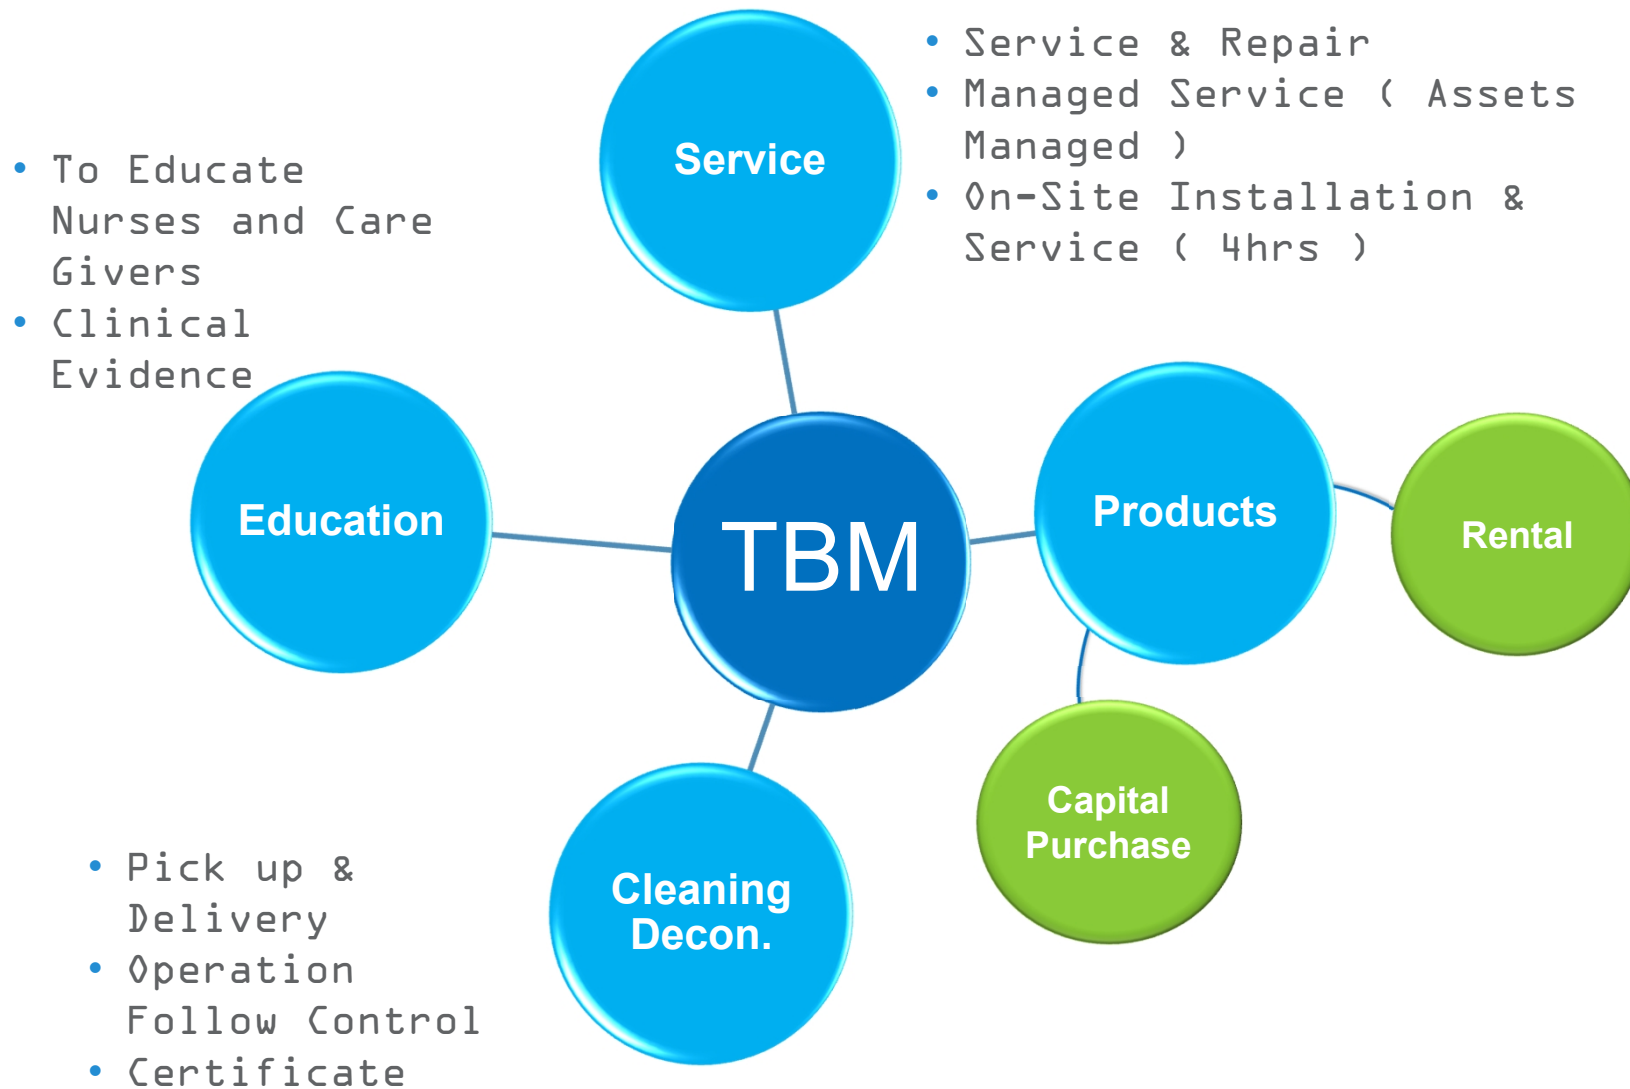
Service

• Service & Repair
• Managed Service ( Assets Managed )
• On-Site Installation & Service ( 4hrs )

• To Educate Nurses and Care Givers
• Clinical Evidence

Education

TBM

Products

Rental

Capital Purchase

Cleaning Decon.

• Pick up & Delivery
• Operation Follow Control
• Certificate